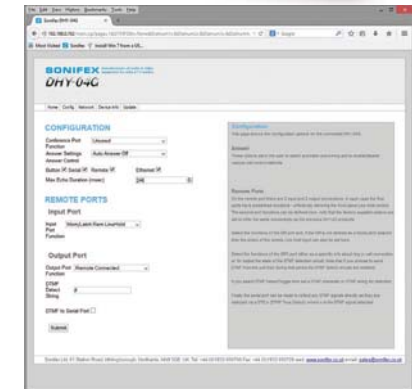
File Edit View History Bookmarks Tools Help

Sonifex DHY-04C

Most Visited Sonifex Install Win 7 from a US...

SONIFEX

DHY-04C

Home Config Network Device Info Update

CONFIGURATION

Conference Port Function Unused

Answer Settings Auto Answer Off

Answer Control

Button Serial Remote Ethernet

Max Echo Duration (msec) 240

REMOTE PORTS

Input Port

Input Port Function Mom/Latch Rem Line/Hold

Output Port

Output Port Function Remote Connected

DTMF Detect String #

DTMF to Serial Port

Submit

Configuration

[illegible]

Remote Ports

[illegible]

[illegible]